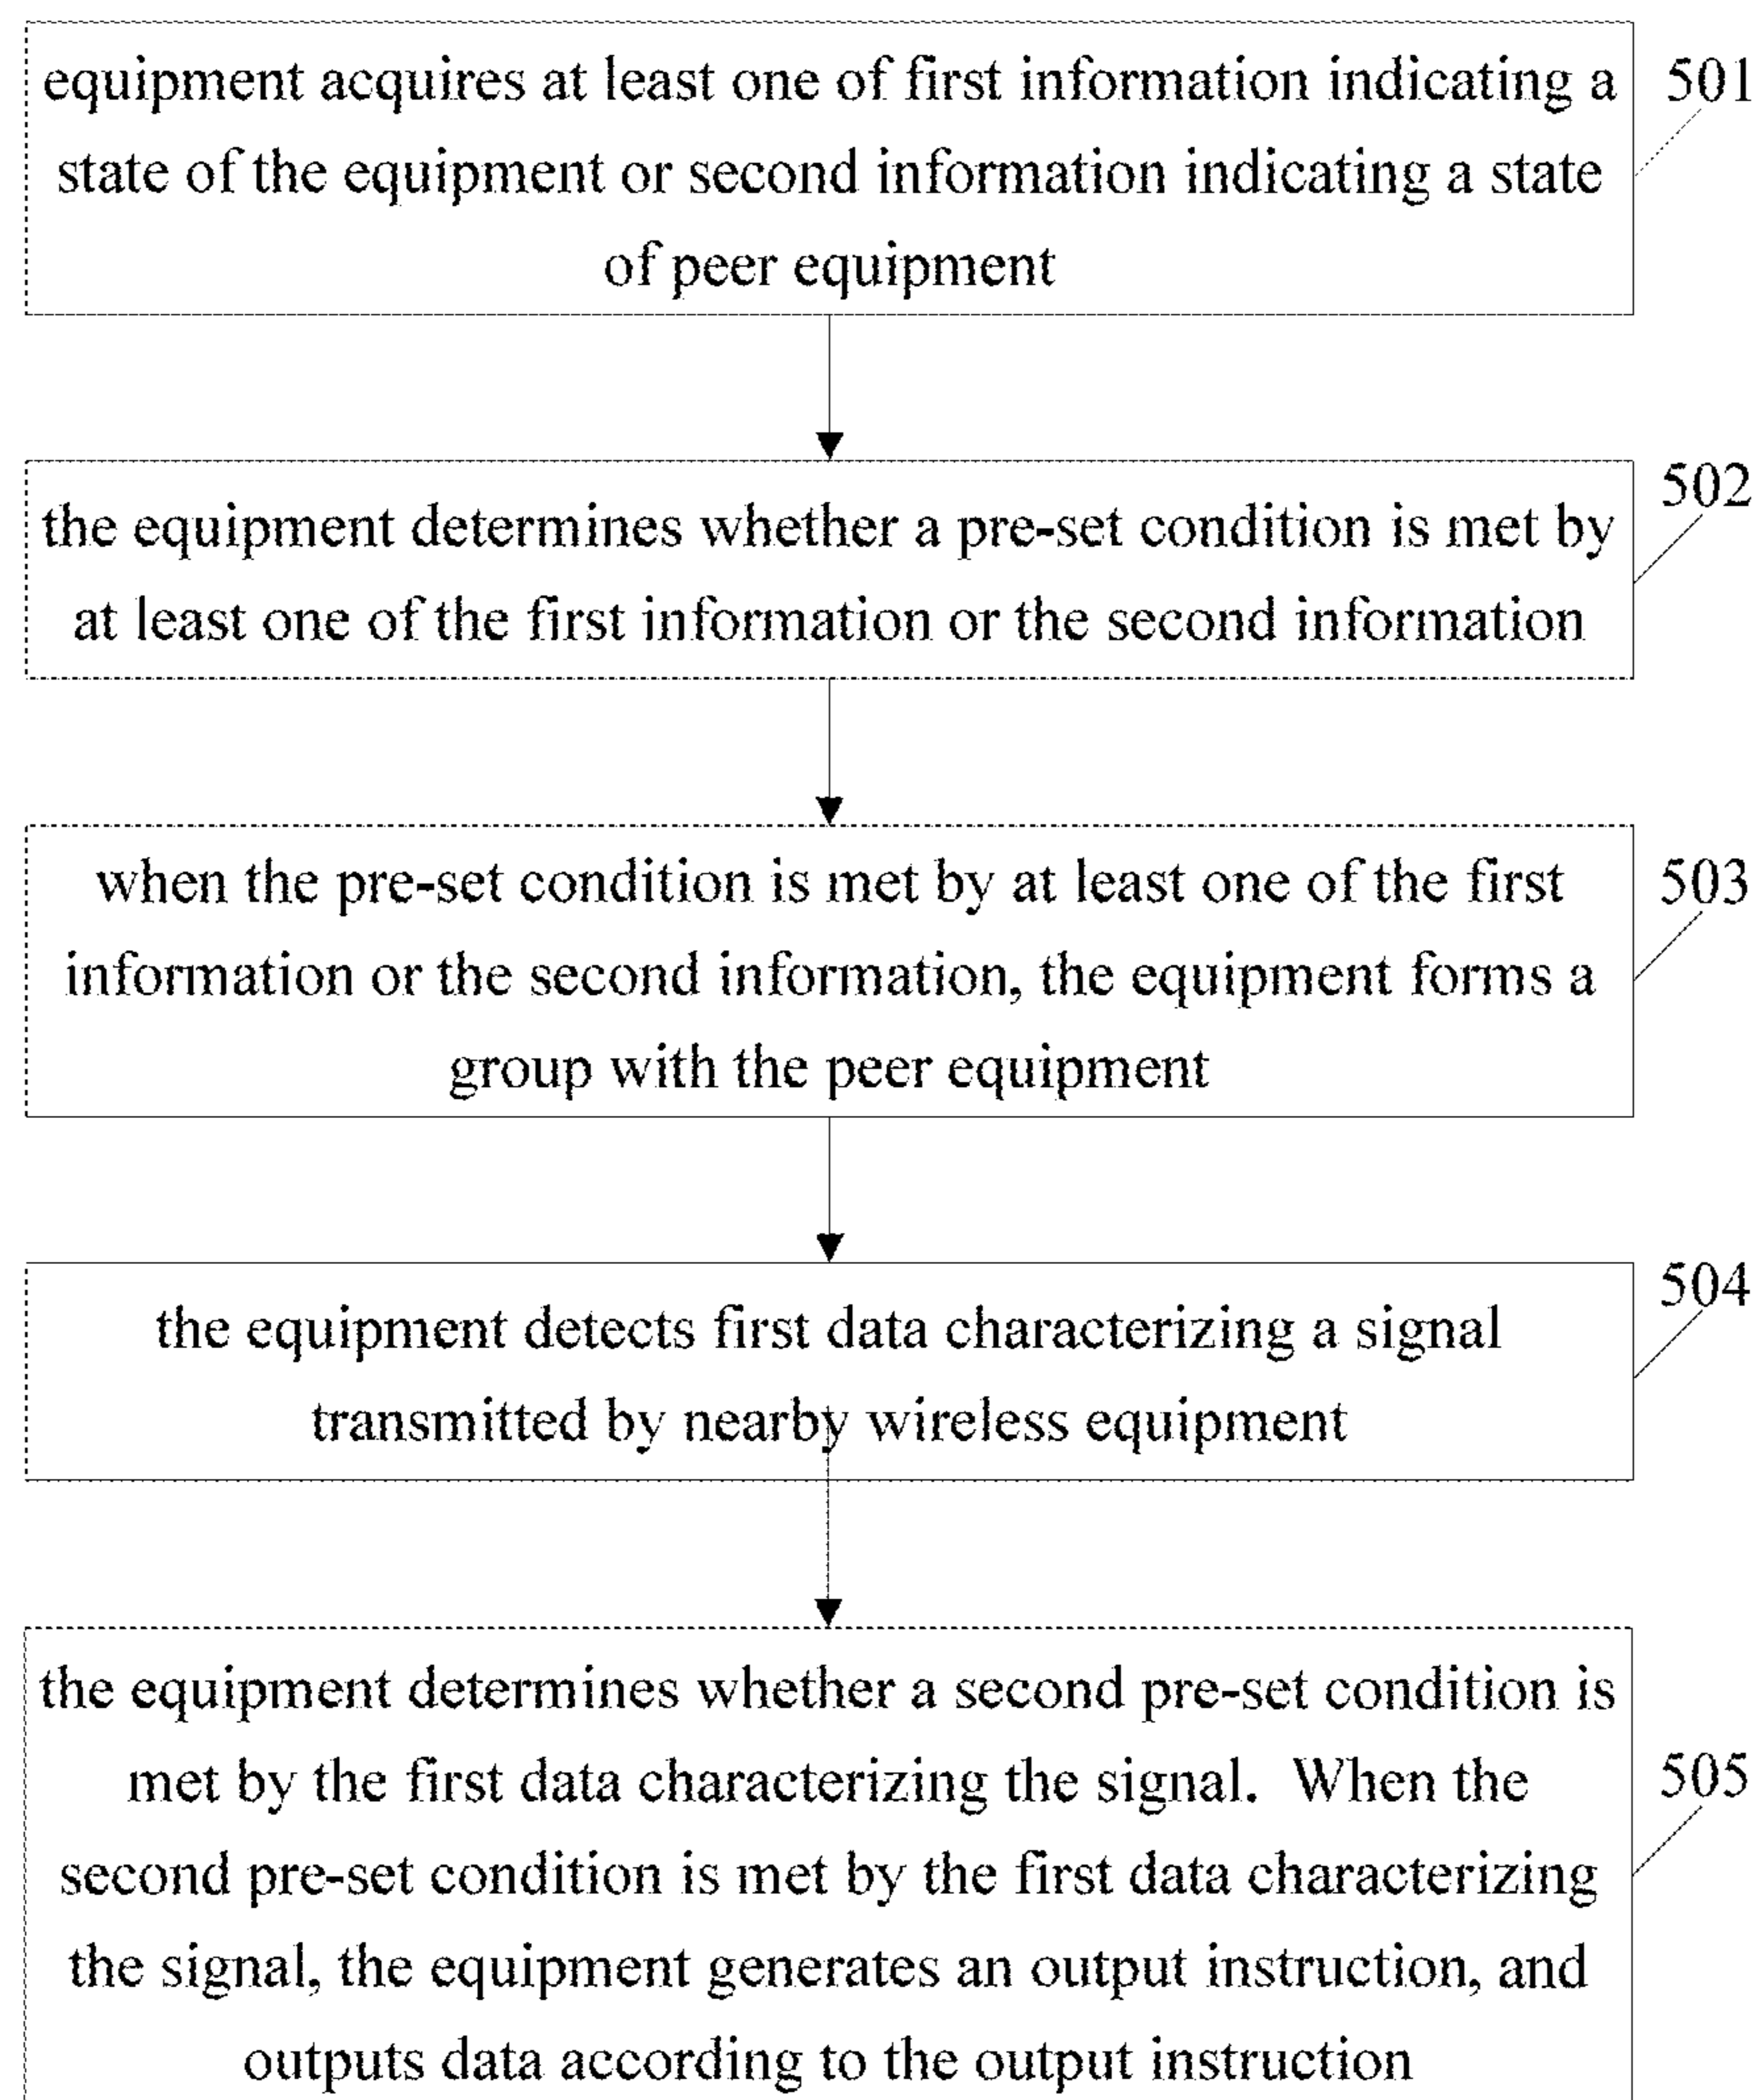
equipment acquires at least one of first information indicating a state of the equipment or second information indicating a state of peer equipment

501

the equipment determines whether a pre-set condition is met by at least one of the first information or the second information

502

when the pre-set condition is met by at least one of the first information or the second information, the equipment forms a group with the peer equipment

503

the equipment detects first data characterizing a signal transmitted by nearby wireless equipment

504

the equipment determines whether a second pre-set condition is met by the first data characterizing the signal. When the second pre-set condition is met by the first data characterizing the signal, the equipment generates an output instruction, and outputs data according to the output instruction

505